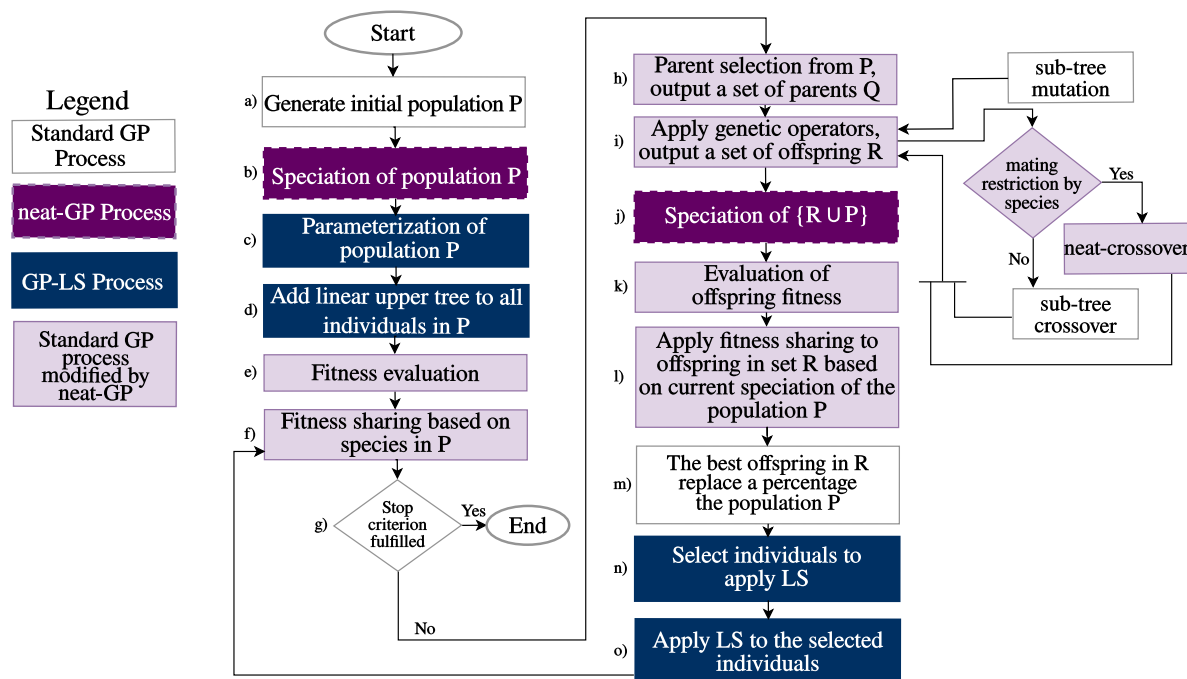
Legend

Standard GP Process

neat-GP Process

GP-LS Process

Standard GP process modified by neat-GP

Start

a) Generate initial population P

b) Speciation of population P

c) Parameterization of population P

d) Add linear upper tree to all individuals in P

e) Fitness evaluation

f) Fitness sharing based on species in P

g) Stop criterion fulfilled

Yes

End

No

h) Parent selection from P, output a set of parents Q

i) Apply genetic operators, output a set of offspring R

j) Speciation of $\{R \cup P\}$

k) Evaluation of offspring fitness

l) Apply fitness sharing to offspring in set R based on current speciation of the population P

m) The best offspring in R replace a percentage the population P

n) Select individuals to apply LS

o) Apply LS to the selected individuals

sub-tree mutation

mating restriction by species

Yes

neat-crossover

No

sub-tree crossover